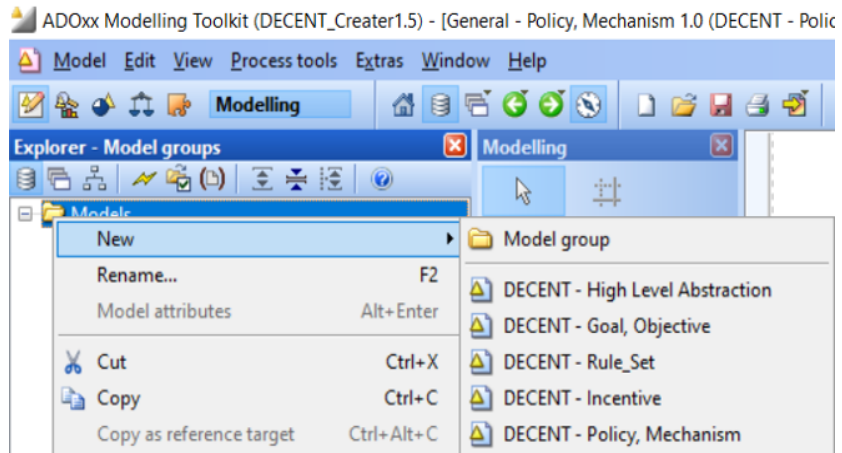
ADOxx Modelling Toolkit (DECENT_Creater1.5) - [General - Policy, Mechanism 1.0 (DECENT - Polic

Model Edit View Process tools Extras Window Help

Modelling

Explorer - Model groups

Modelling

Models

New

Rename... F2

Model attributes Alt+Enter

Cut Ctrl+X

Copy Ctrl+C

Copy as reference target Ctrl+Alt+C

Model group

DECENT - High Level Abstraction

DECENT - Goal, Objective

DECENT - Rule_Set

DECENT - Incentive

DECENT - Policy, Mechanism